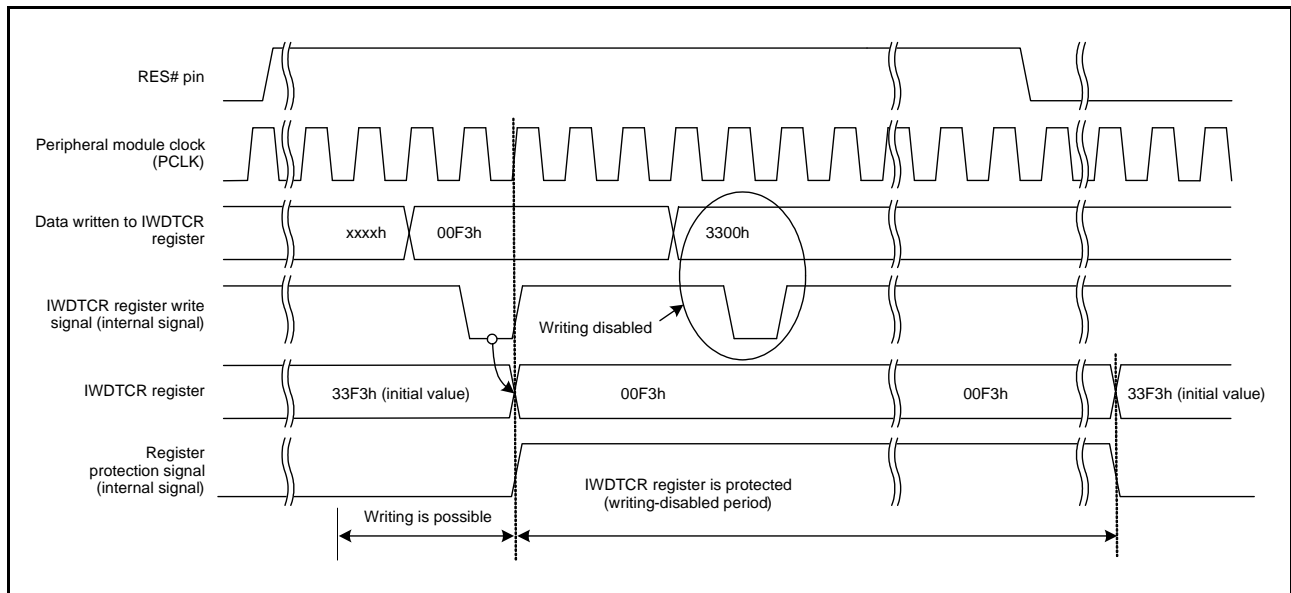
RES# pin

Peripheral module clock (PCLK)

Data written to IWDTCR register

xxxxh

00F3h

3300h

IWDTCR register write signal (internal signal)

Writing disabled

IWDTCR register

33F3h (initial value)

00F3h

00F3h

33F3h (initial value)

Register protection signal (internal signal)

IWDTCR register is protected (writing-disabled period)

Writing is possible